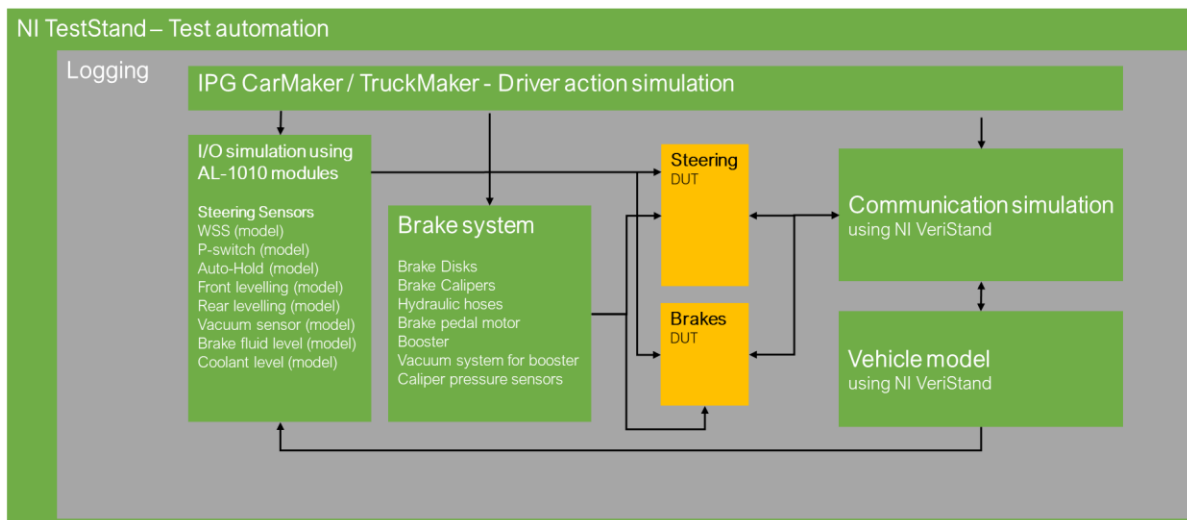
NI TestStand – Test automation

Logging

IPG CarMaker / TruckMaker - Driver action simulation

I/O simulation using AL-1010 modules

Steering Sensors
WSS (model)
P-switch (model)
Auto-Hold (model)
Front levelling (model)
Rear levelling (model)
Vacuum sensor (model)
Brake fluid level (model)
Coolant level (model)

Brake system

Brake Disks
Brake Calipers
Hydraulic hoses
Brake pedal motor
Booster
Vacuum system for booster
Caliper pressure sensors

Steering
DUT

Brakes
DUT

Communication simulation
using NI VeriStand

Vehicle model
using NI VeriStand